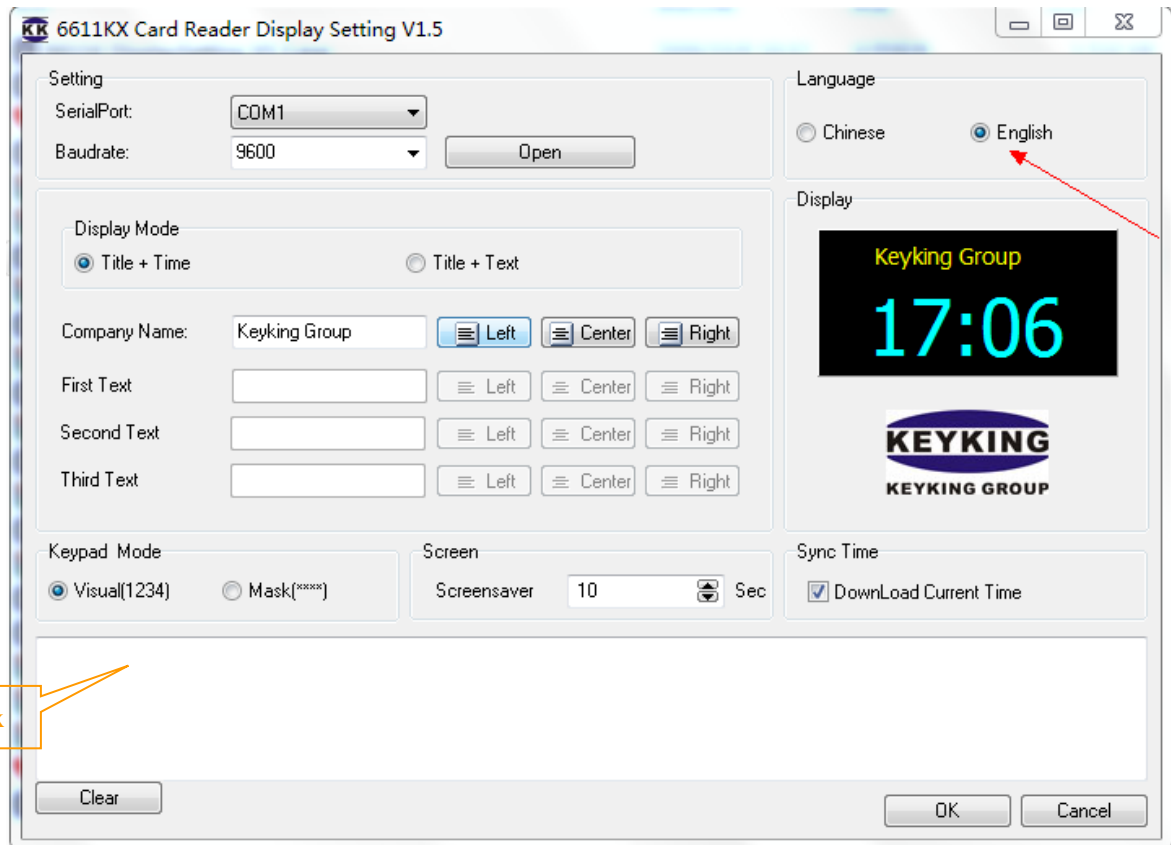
KK 6611KX Card Reader Display Setting V1.5

Setting
SerialPort: COM1
Baudrate: 9600
Open

Language
Chinese
English

Display Mode
Title + Time
Title + Text

Company Name: Keyking Group
Left Center Right
First Text
Left Center Right
Second Text
Left Center Right
Third Text
Left Center Right

Display
Keyking Group
17:06

KEYKING
KEYKING GROUP

Keypad Mode
Visual(1234)
Mask(****)

Screen
Screensaver 10 Sec

Sync Time
DownLoad Current Time

Clear
OK
Cancel